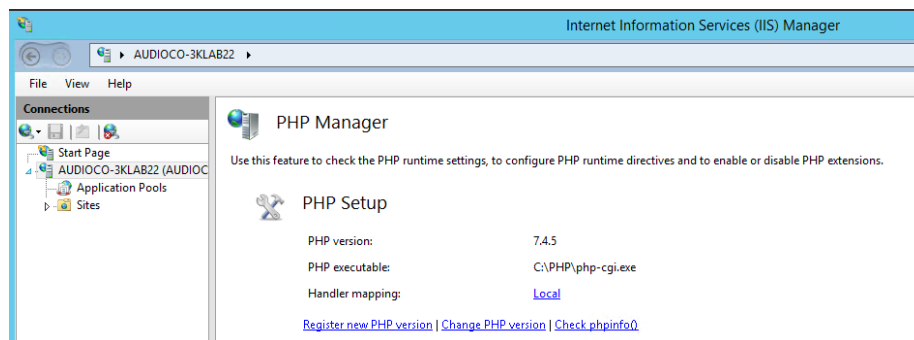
Internet Information Services (IIS) Manager

AUDIOCO-3KLAB22 ▸

File View Help

Connections

Start Page
AUDIOCO-3KLAB22 (AUDIOC
Application Pools
Sites

PHP Manager

Use this feature to check the PHP runtime settings, to configure PHP runtime directives and to enable or disable PHP extensions.

PHP Setup

| | |
|---|---|
| PHP version: | 7.4.5 |
| PHP executable: | C:\PHP\php-cgi.exe |
| Handler mapping: | Local |

Register new PHP version | Change PHP version | Check phpinfo()